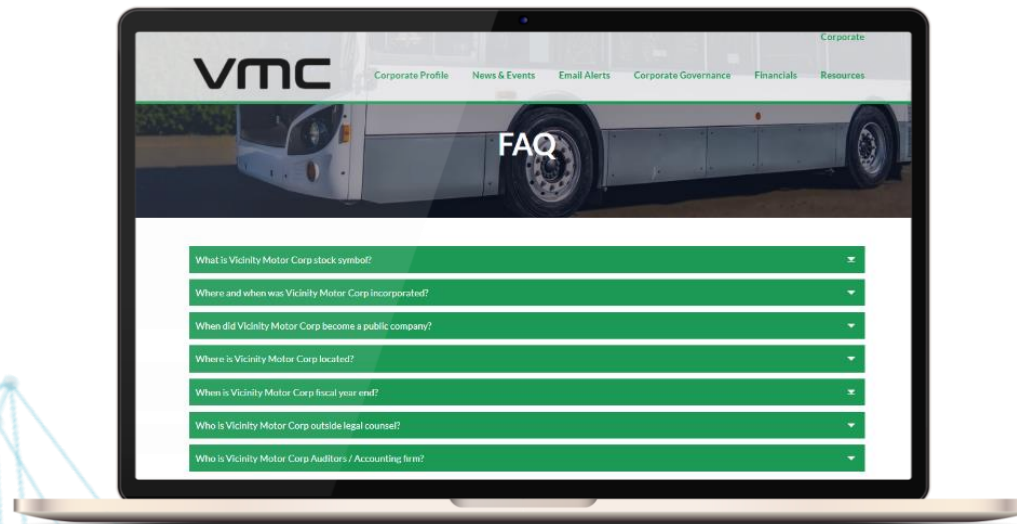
Corporate

VMC

Corporate Profile News & Events Email Alerts Corporate Governance Financials Resources

FAQ

What is Vicinity Motor Corp stock symbol?

Where and when was Vicinity Motor Corp incorporated?

When did Vicinity Motor Corp become a public company?

Where is Vicinity Motor Corp located?

When is Vicinity Motor Corp fiscal year end?

Who is Vicinity Motor Corp outside legal counsel?

Who is Vicinity Motor Corp Auditors / Accounting firm?